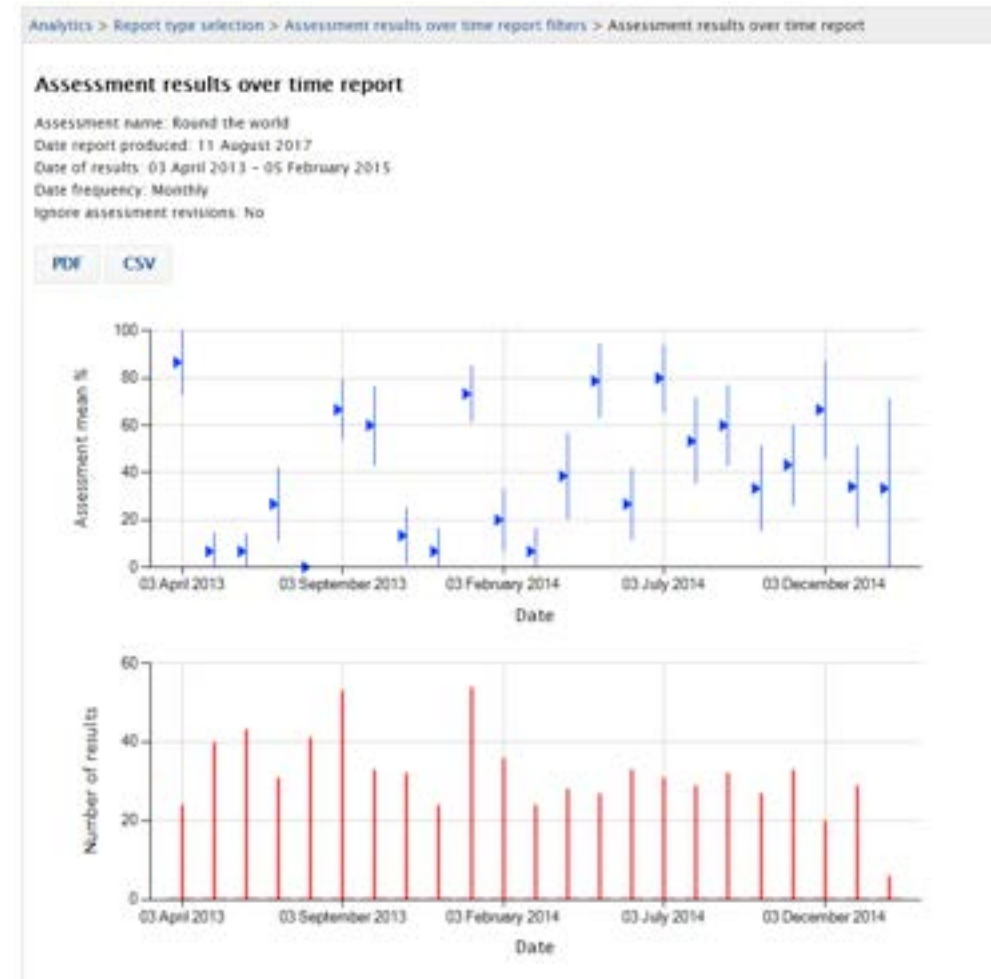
Analytics > Report type selection > Assessment results over time report filters > Assessment results over time report

Assessment results over time report

Assessment name: Round the world
Date report produced: 11 August 2017
Date of results: 03 April 2013 - 05 February 2015
Date frequency: Monthly
Ignore assessment revisions: No

PDF CSV

100
80
60
40
20
0
Assessment mean %
03 April 2013
03 September 2013
03 February 2014
03 July 2014
03 December 2014
Date

60
40
20
0
Number of results
03 April 2013
03 September 2013
03 February 2014
03 July 2014
03 December 2014
Date